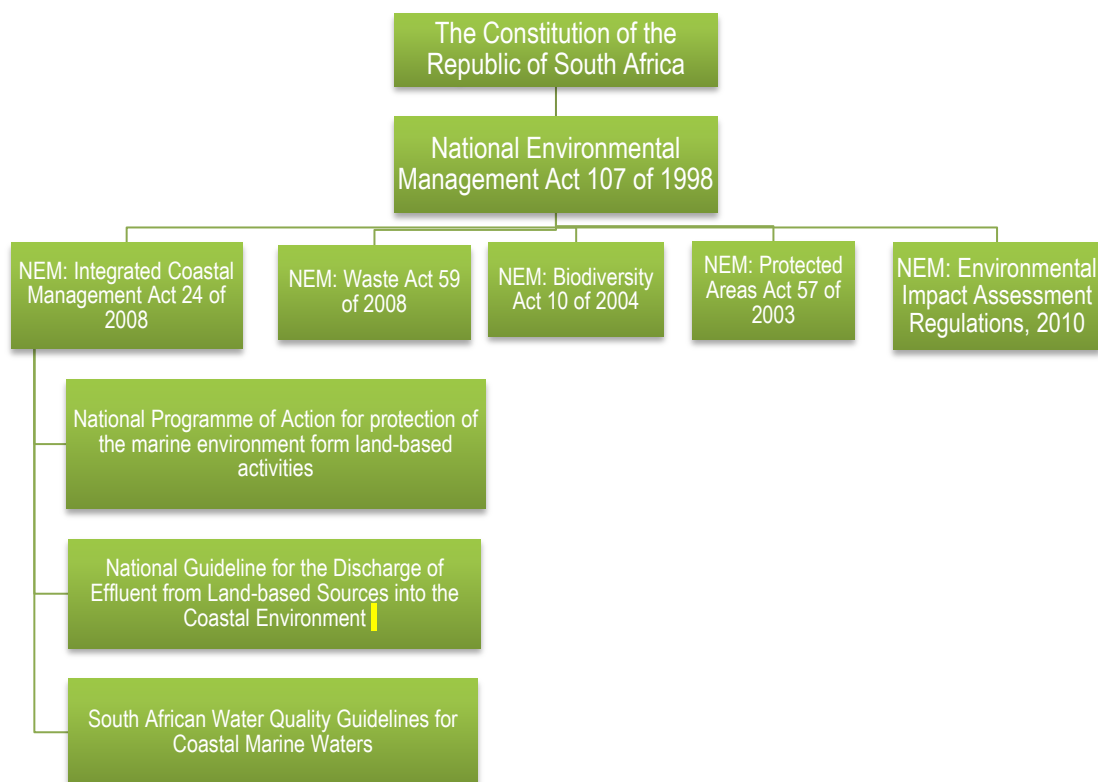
The Constitution of the Republic of South Africa

National Environmental Management Act 107 of 1998

NEM: Integrated Coastal Management Act 24 of 2008

NEM: Waste Act 59 of 2008

NEM: Biodiversity Act 10 of 2004

NEM: Protected Areas Act 57 of 2003

NEM: Environmental Impact Assessment Regulations, 2010

National Programme of Action for protection of the marine environment form land-based activities

National Guideline for the Discharge of Effluent from Land-based Sources into the Coastal Environment

South African Water Quality Guidelines for Coastal Marine Waters